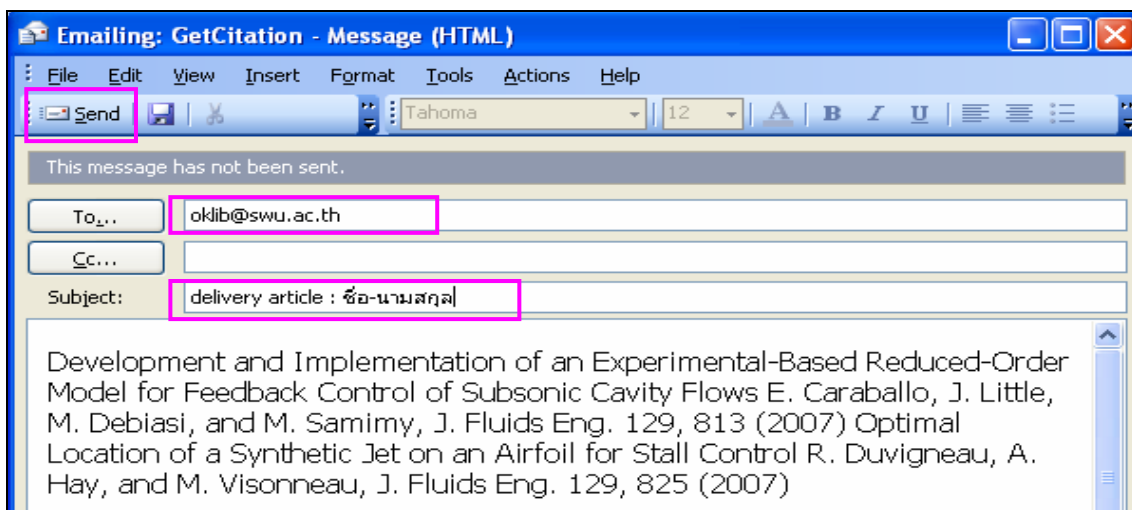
Emailing: GetCitation - Message (HTML)

File Edit View Insert Format Tools Actions Help

Send Tahoma 12 A B I U

This message has not been sent.

To... oklib@swu.ac.th

Cc...

Subject: delivery article : ชื่อ-นามสกุล

Development and Implementation of an Experimental-Based Reduced-Order Model for Feedback Control of Subsonic Cavity Flows E. Caraballo, J. Little, M. Debiasi, and M. Samimy, J. Fluids Eng. 129, 813 (2007) Optimal Location of a Synthetic Jet on an Airfoil for Stall Control R. Duvigneau, A. Hay, and M. Visonneau, J. Fluids Eng. 129, 825 (2007)